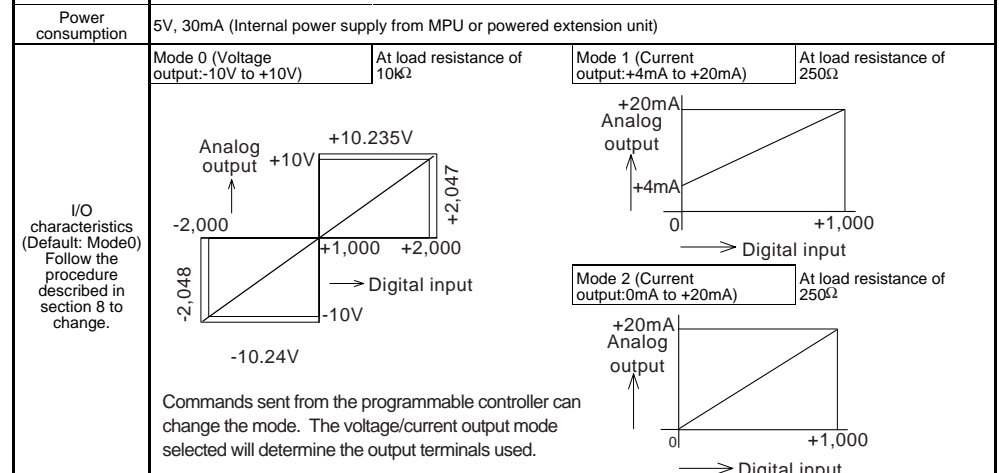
| Power consumption | 5V, 30mA (Internal power supply from MPU or powered extension unit) |
|---|---|
| I/O characteristics (Default: Mode0) Follow the procedure described in section 8 to change. | Mode 0 (Voltage output:-10V to +10V) At load resistance of 10k$\Omega$ Mode 1 (Current output:+4mA to +20mA) At load resistance of 250$\Omega$ |

Mode 0 (Voltage output:-10V to +10V)

At load resistance of 10k$\Omega$

Analog output

+10.235V

+10V

+2,047

-2,000

+1,000

+2,000

-2,048

Digital input

-10V

-10.24V

Mode 1 (Current output:+4mA to +20mA)

At load resistance of 250$\Omega$

+20mA

Analog output

+4mA

0

+1,000

Digital input

Mode 2 (Current output:0mA to +20mA)

At load resistance of 250$\Omega$

+20mA

Analog output

0

+1,000

Digital input

Commands sent from the programmable controller can change the mode. The voltage/current output mode selected will determine the output terminals used.